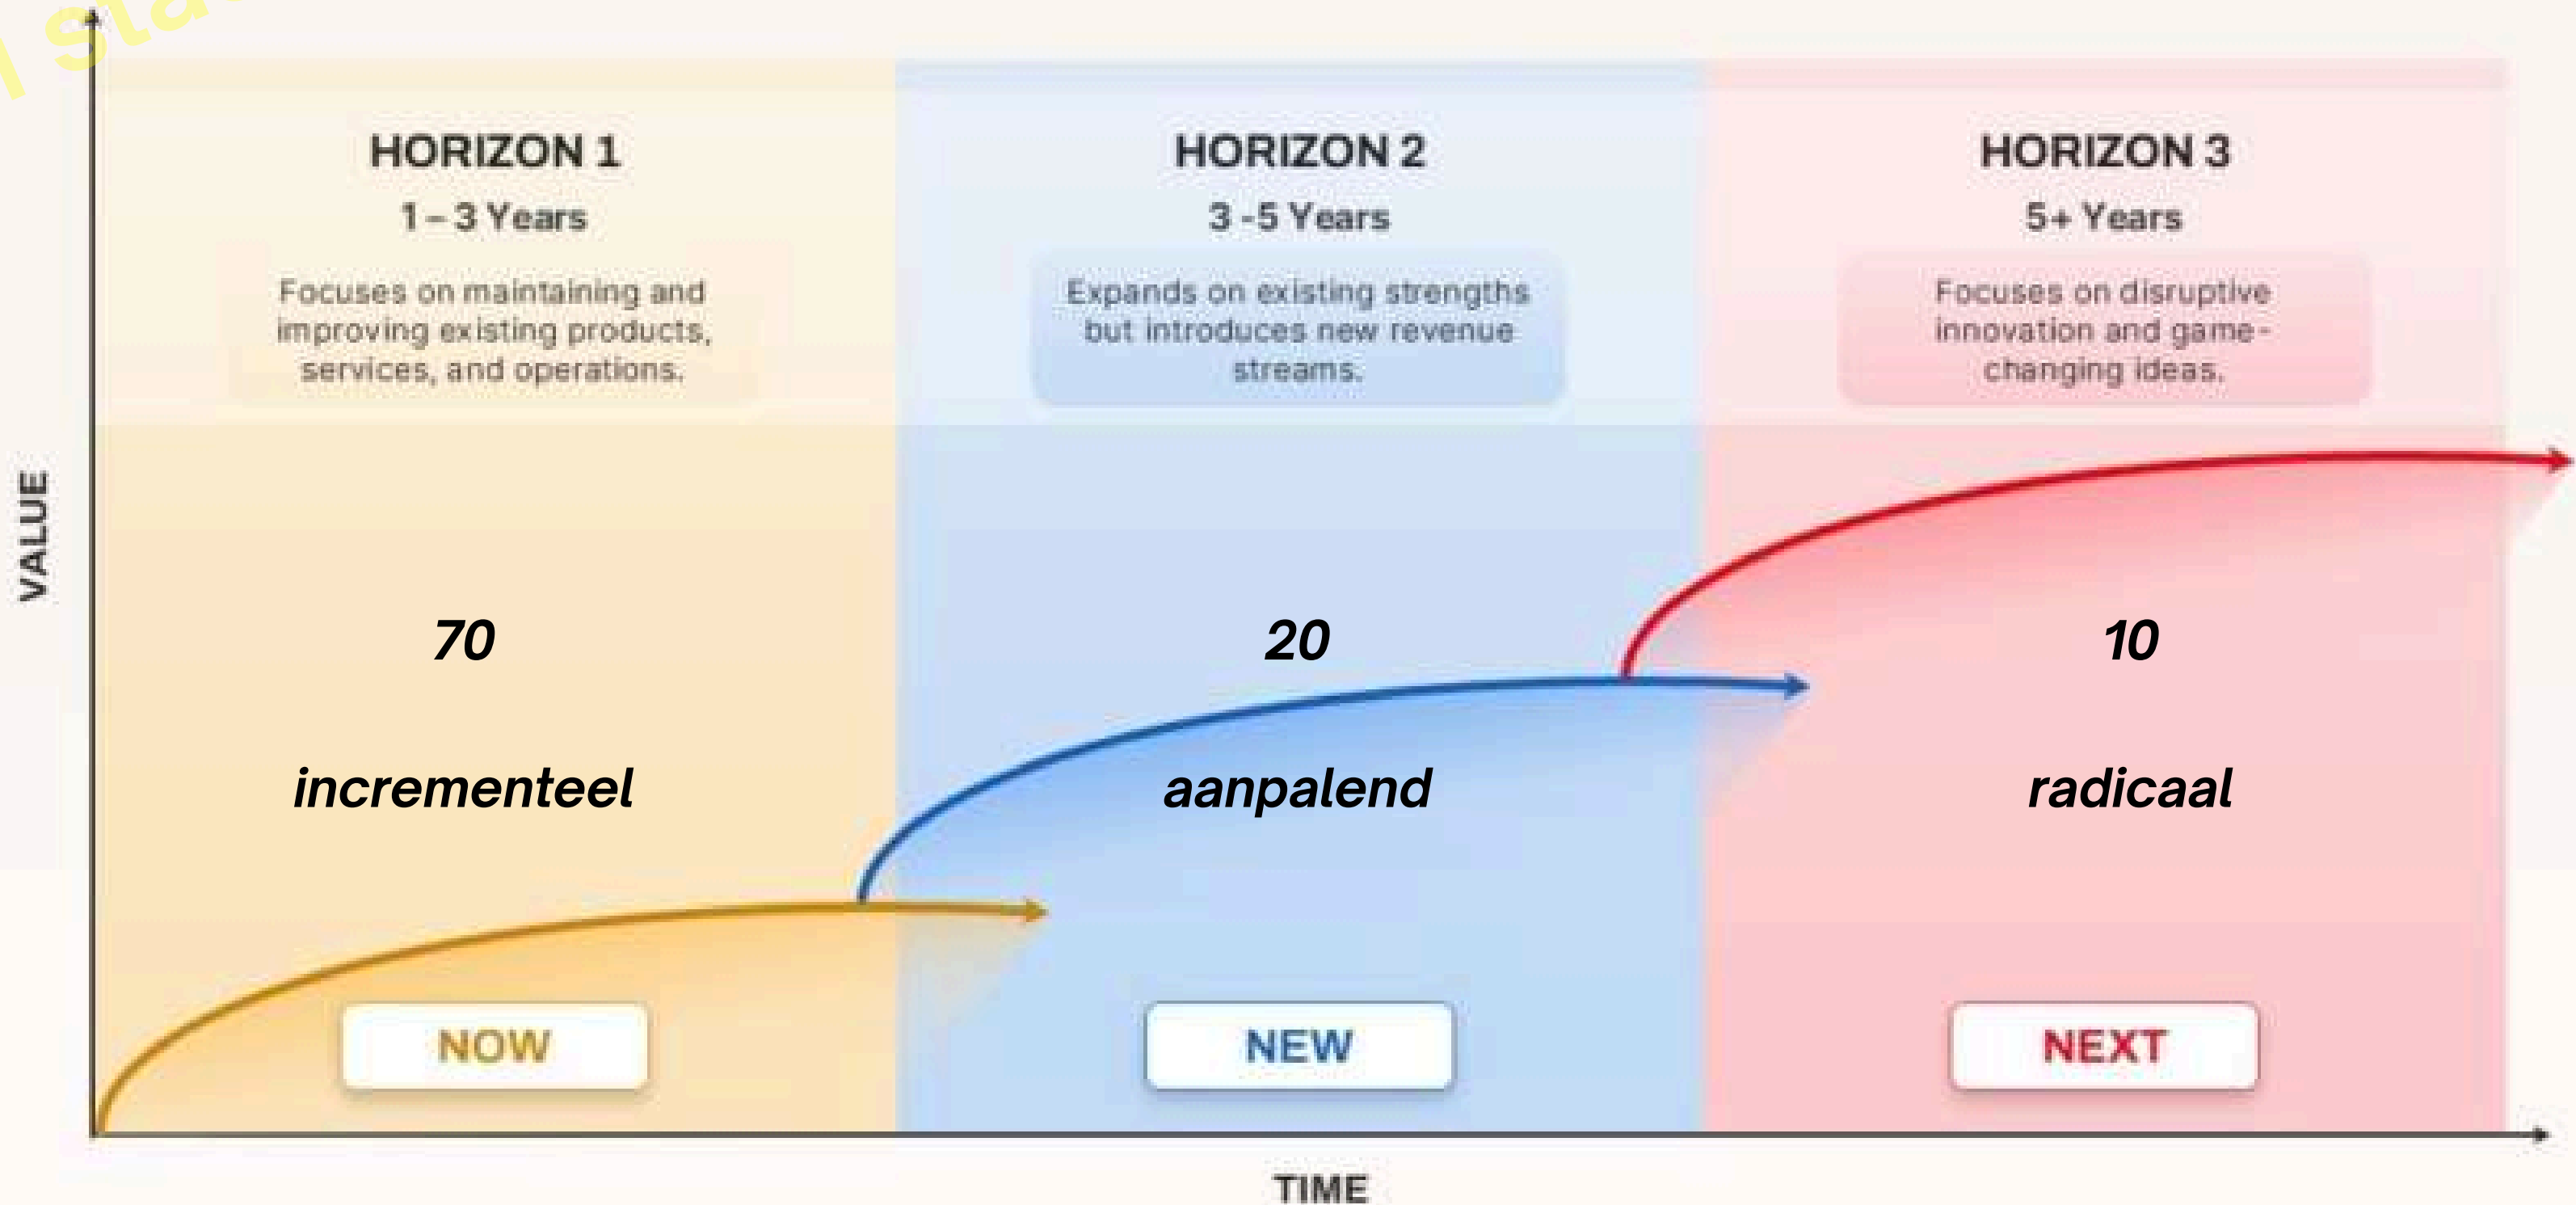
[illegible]

VALUE

HORIZON 1
1 – 3 Years
Focuses on maintaining and improving existing products, services, and operations.

HORIZON 2
3 -5 Years
Expands on existing strengths but introduces new revenue streams.

HORIZON 3
5+ Years
Focuses on disruptive innovation and game-changing ideas.

70
incrementeel

20
aanpalend

10
radicaal

NOW

NEW

NEXT

TIME